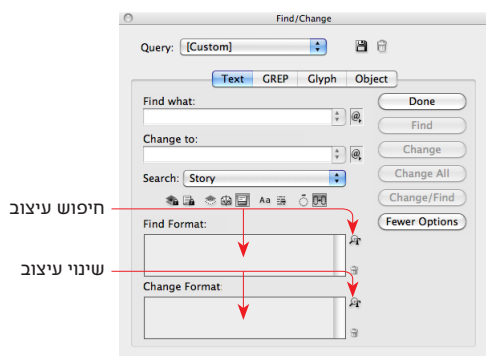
Find/Change

Query: [Custom]

Text GREP Glyph Object

Find what:

Change to:

Search: Story

Aa

Find Format:

Change Format

Done
Find
Change
Change All
Change/Find
Fewer Options

חיפוש עיצוב

שינוי עיצוב